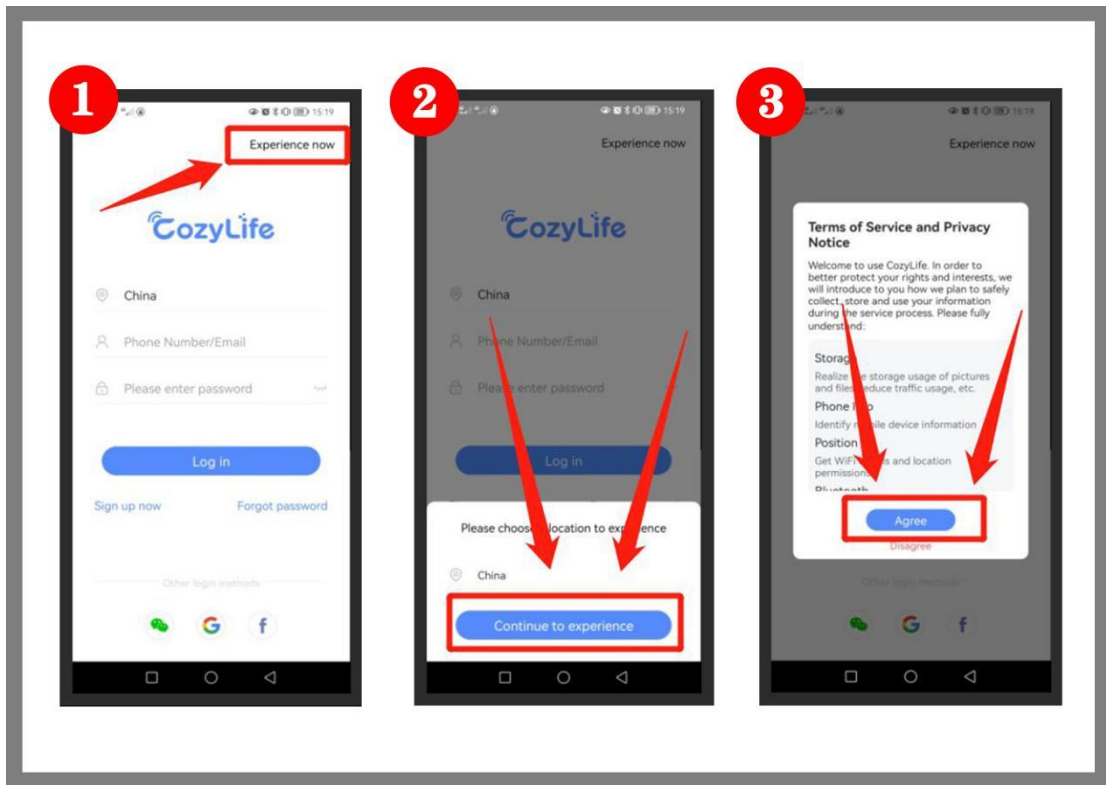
1

15:19

Experience now

CozyLife

China

Phone Number/Email

Please enter password

Log in

Sign up now

Forgot password

Other login methods

G

f

2

15:19

Experience now

CozyLife

China

Phone Number/Email

Please enter password

Log in

Please choose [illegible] location to experience

China

Continue to experience

3

15:19

Experience now

Terms of Service and Privacy Notice

Welcome to use CozyLife. In order to better protect your rights and interests, we will introduce to you how we plan to safely collect, store and use your information during the service process. Please fully understand:

Storage

Realize the storage usage of pictures and files, reduce traffic usage, etc.

Phone info

Identify mobile device information

Position

Get WiFi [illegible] and location permissions

Bluetooth

Agree

Disagree

Other login methods

G

f